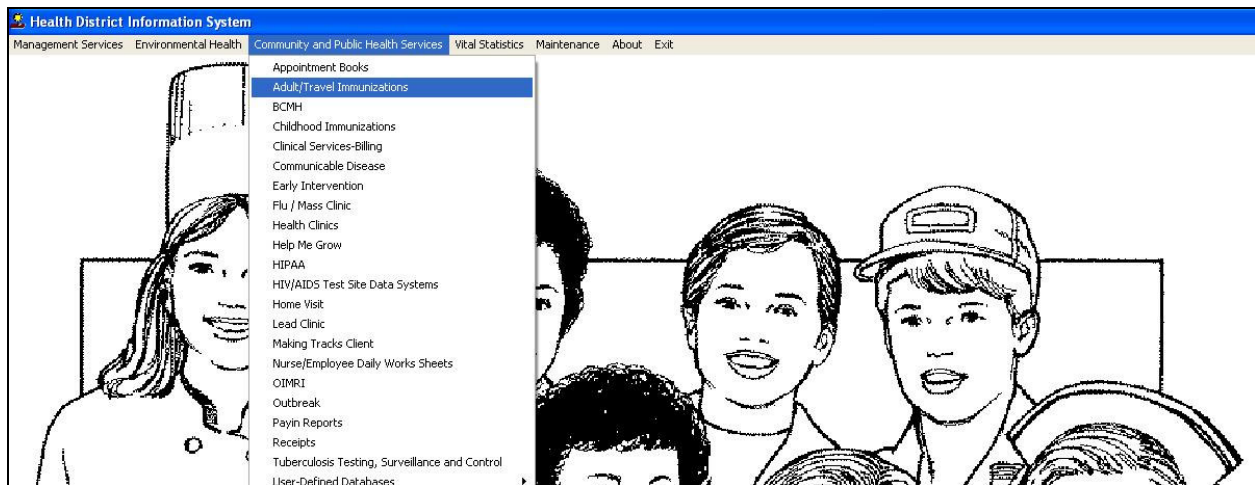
Health District Information System

Management Services Environmental Health Community and Public Health Services Vital Statistics Maintenance About Exit

Appointment Books
Adult/Travel Immunizations
BCMH
Childhood Immunizations
Clinical Services-Billing
Communicable Disease
Early Intervention
Flu / Mass Clinic
Health Clinics
Help Me Grow
HIPAA
HIV/AIDS Test Site Data Systems
Home Visit
Lead Clinic
Making Tracks Client
Nurse/Employee Daily Works Sheets
OIMRI
Outbreak
Payin Reports
Receipts
Tuberculosis Testing, Surveillance and Control
User-Defined Databases